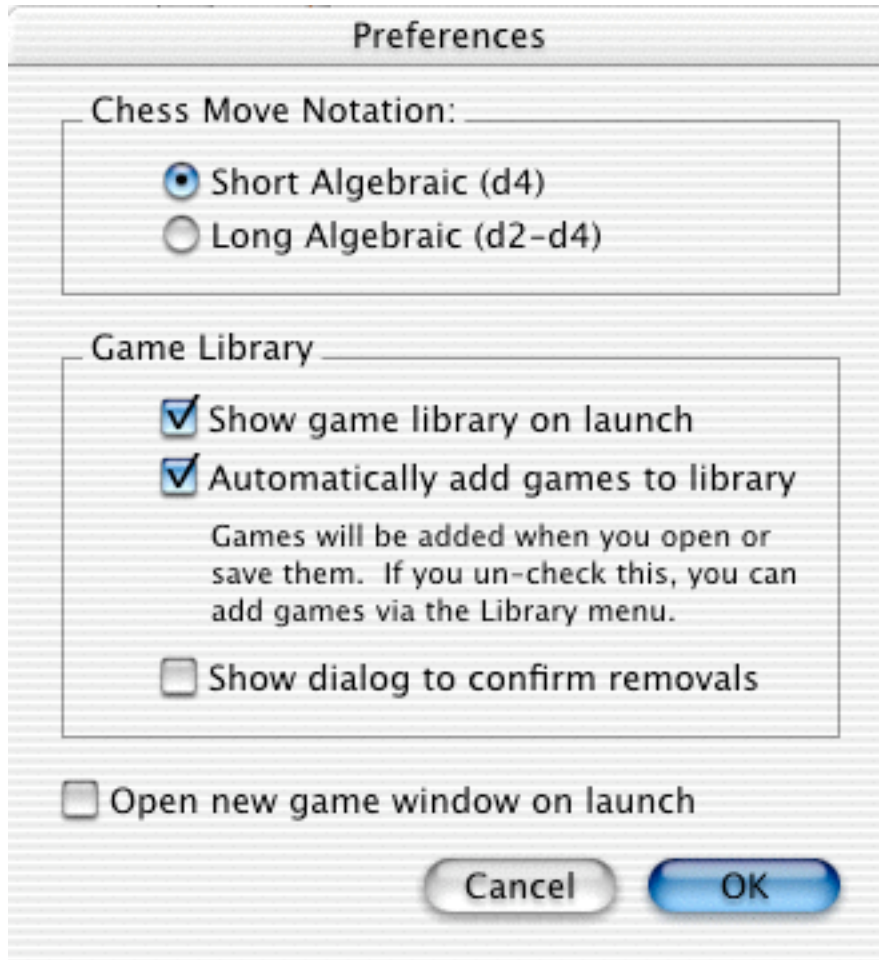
Preferences

Chess Move Notation:

Short Algebraic (d4)
Long Algebraic (d2-d4)

Game Library

Show game library on launch
Automatically add games to library

Games will be added when you open or save them. If you un-check this, you can add games via the Library menu.

Show dialog to confirm removals

Open new game window on launch

Cancel
OK